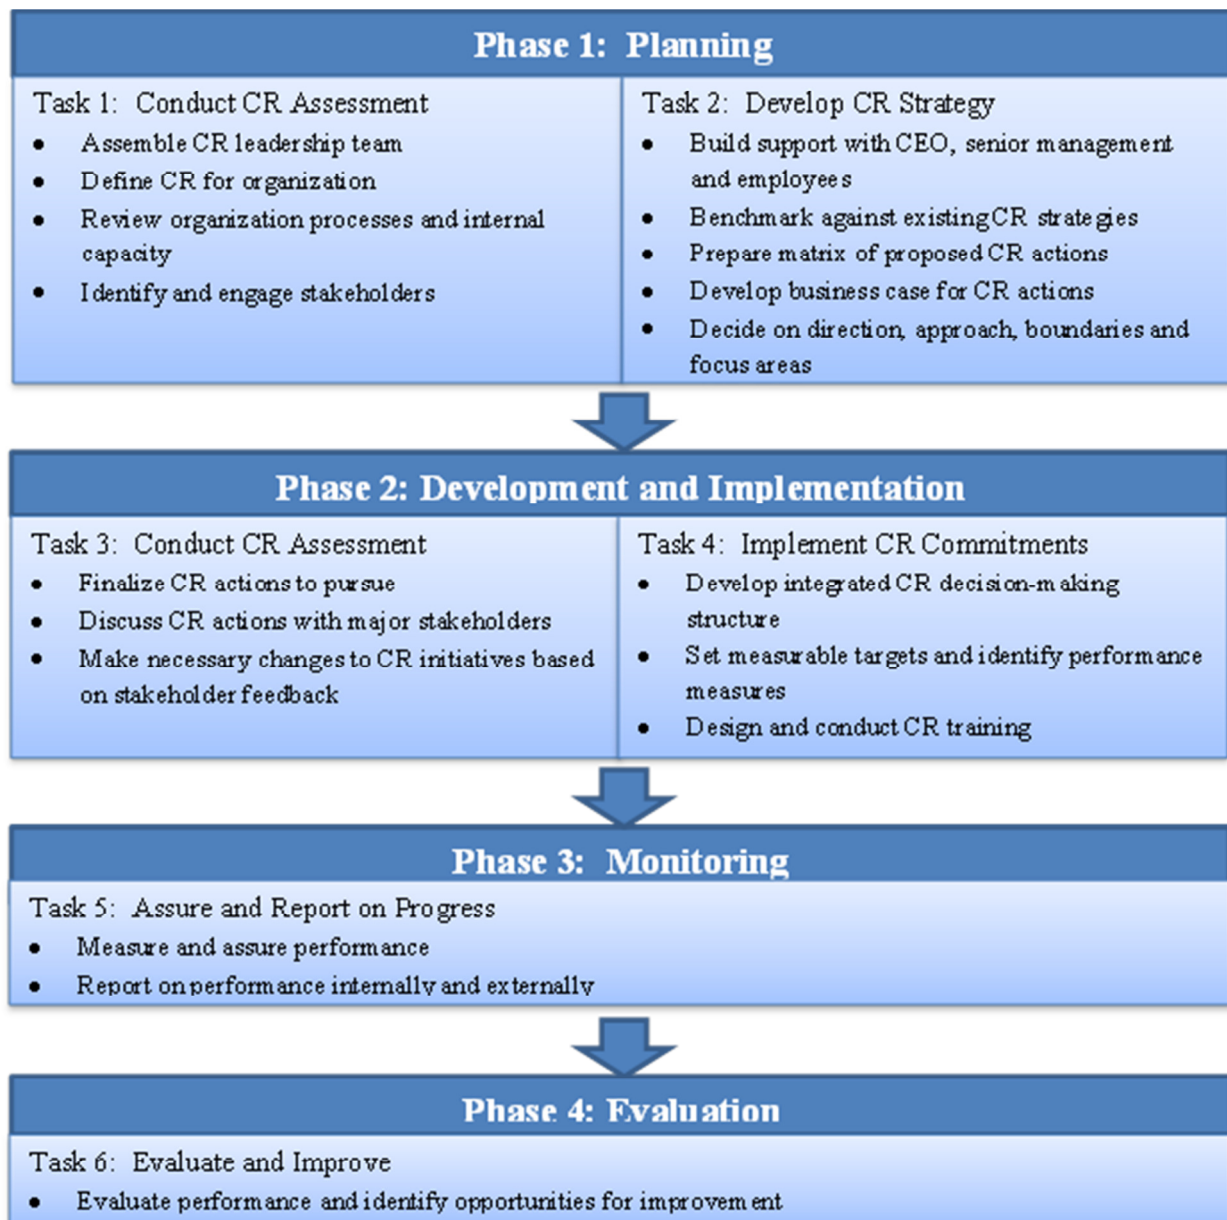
Phase 1: Planning

Task 1: Conduct CR Assessment

- Assemble CR leadership team
- Define CR for organization
- Review organization processes and internal capacity
- Identify and engage stakeholders

Task 2: Develop CR Strategy

- Build support with CEO, senior management and employees
- Benchmark against existing CR strategies
- Prepare matrix of proposed CR actions
- Develop business case for CR actions
- Decide on direction, approach, boundaries and focus areas

Phase 2: Development and Implementation

Task 3: Conduct CR Assessment

- Finalize CR actions to pursue
- Discuss CR actions with major stakeholders
- Make necessary changes to CR initiatives based on stakeholder feedback

Task 4: Implement CR Commitments

- Develop integrated CR decision-making structure
- Set measurable targets and identify performance measures
- Design and conduct CR training

Phase 3: Monitoring

Task 5: Assure and Report on Progress

- Measure and assure performance
- Report on performance internally and externally

Phase 4: Evaluation

Task 6: Evaluate and Improve

- Evaluate performance and identify opportunities for improvement